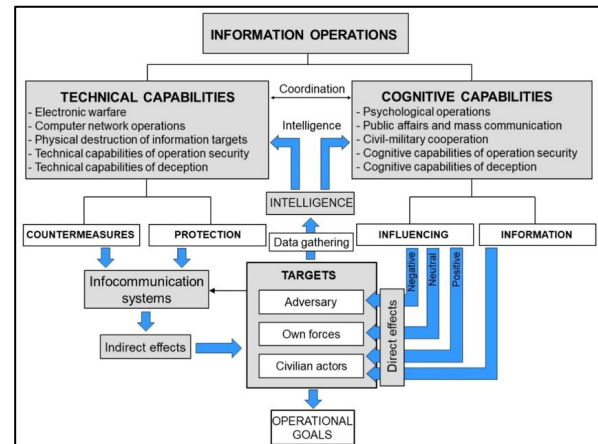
INFORMATION OPERATIONS

TECHNICAL CAPABILITIES
- Electronic warfare
- Computer network operations
- Physical destruction of information targets
- Technical capabilities of operation security
- Technical capabilities of deception

Coordination

Intelligence

COGNITIVE CAPABILITIES
- Psychological operations
- Public affairs and mass communication
- Civil-military cooperation
- Cognitive capabilities of operation security
- Cognitive capabilities of deception

INTELLIGENCE

COUNTERMEASURES

PROTECTION

Data gathering

INFLUENCING

INFORMATION

Negative

Neutral

Positive

Infocommunication systems

TARGETS

Adversary

Own forces

Civilian actors

Direct effects

Indirect effects

OPERATIONAL GOALS